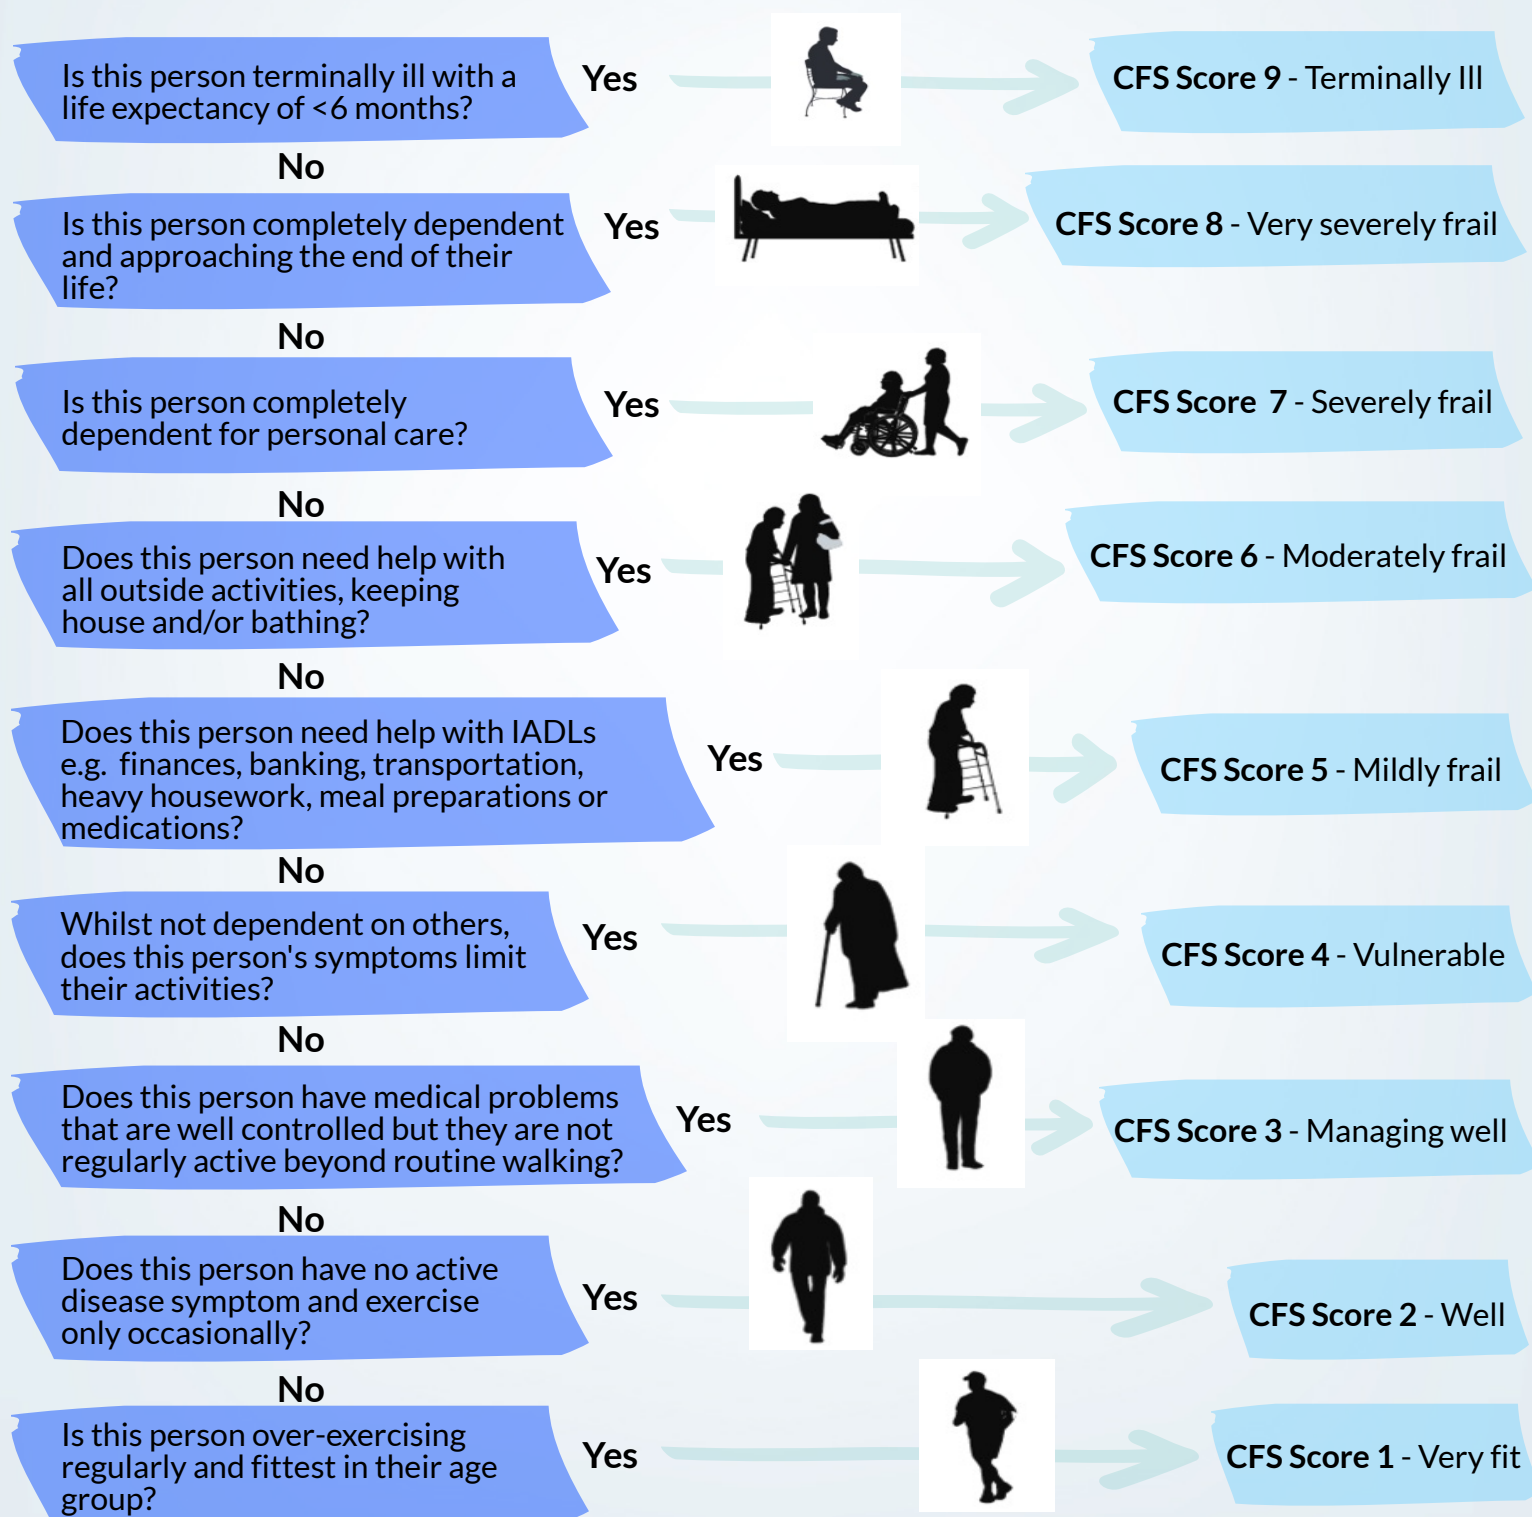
Is this person terminally ill with a life expectancy of <6 months?

Yes

CFS Score 9 - Terminally Ill

No

Is this person completely dependent and approaching the end of their life?

Yes

CFS Score 8 - Very severely frail

No

Is this person completely dependent for personal care?

Yes

CFS Score 7 - Severely frail

No

Does this person need help with all outside activities, keeping house and/or bathing?

Yes

CFS Score 6 - Moderately frail

No

Does this person need help with IADLs e.g. finances, banking, transportation, heavy housework, meal preparations or medications?

Yes

CFS Score 5 - Mildly frail

No

Whilst not dependent on others, does this person's symptoms limit their activities?

Yes

CFS Score 4 - Vulnerable

No

Does this person have medical problems that are well controlled but they are not regularly active beyond routine walking?

Yes

CFS Score 3 - Managing well

No

Does this person have no active disease symptom and exercise only occasionally?

Yes

CFS Score 2 - Well

No

Is this person over-exercising regularly and fittest in their age group?

Yes

CFS Score 1 - Very fit